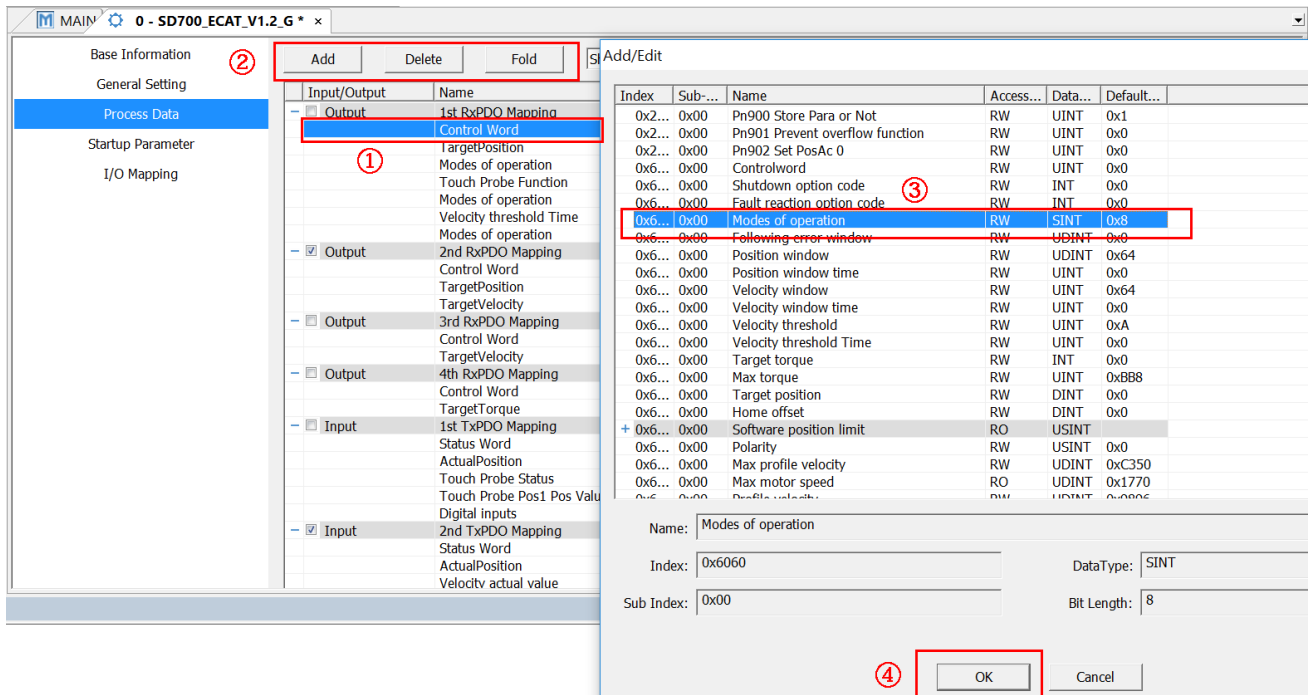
MAIN 0 - SD700_ECAT_V1.2_G * ×

Base Information
General Setting
Process Data
Startup Parameter
I/O Mapping

②
Add Delete Fold

| Input/Output | Name |
|---|---|
| Output | 1st RxPDO Mapping |
| | Control Word |
| | TargetPosition |
| | Modes of operation |
| | Touch Probe Function |
| | Modes of operation |
| | Velocity threshold Time |
| | Modes of operation |
| Output | 2nd RxPDO Mapping |
| | Control Word |
| | TargetPosition |
| | TargetVelocity |
| Output | 3rd RxPDO Mapping |
| | Control Word |
| | TargetVelocity |
| Output | 4th RxPDO Mapping |
| | Control Word |
| | TargetTorque |
| Input | 1st TxPDO Mapping |
| | Status Word |
| | ActualPosition |
| | Touch Probe Status |
| | Touch Probe Pos1 Pos Valu |
| | Digital inputs |
| Input | 2nd TxPDO Mapping |
| | Status Word |
| | ActualPosition |
| | Velocity actual value |

①

Add/Edit

| Index | Sub-... | Name | Access... | Data... | Default... |
|---|---|---|---|---|---|
| 0x2... | 0x00 | Pn900 Store Para or Not | RW | UINT | 0x1 |
| 0x2... | 0x00 | Pn901 Prevent overflow function | RW | UINT | 0x0 |
| 0x2... | 0x00 | Pn902 Set PosAc 0 | RW | UINT | 0x0 |
| 0x6... | 0x00 | Controlword | RW | UINT | 0x0 |
| 0x6... | 0x00 | Shutdown option code | RW | INT | 0x0 |
| 0x6... | 0x00 | Fault reaction option code | RW | INT | 0x0 |
| 0x6... | 0x00 | Modes of operation | RW | SINT | 0x8 |
| 0x6... | 0x00 | Following error window | RW | UDINT | 0x0 |
| 0x6... | 0x00 | Position window | RW | UDINT | 0x64 |
| 0x6... | 0x00 | Position window time | RW | UINT | 0x0 |
| 0x6... | 0x00 | Velocity window | RW | UINT | 0x64 |
| 0x6... | 0x00 | Velocity window time | RW | UINT | 0x0 |
| 0x6... | 0x00 | Velocity threshold | RW | UINT | 0xA |
| 0x6... | 0x00 | Velocity threshold Time | RW | UINT | 0x0 |
| 0x6... | 0x00 | Target torque | RW | INT | 0x0 |
| 0x6... | 0x00 | Max torque | RW | UINT | 0xBB8 |
| 0x6... | 0x00 | Target position | RW | DINT | 0x0 |
| 0x6... | 0x00 | Home offset | RW | DINT | 0x0 |
| + 0x6... | 0x00 | Software position limit | RO | USINT | |
| 0x6... | 0x00 | Polarity | RW | USINT | 0x0 |
| 0x6... | 0x00 | Max profile velocity | RW | UDINT | 0xC350 |
| 0x6... | 0x00 | Max motor speed | RO | UDINT | 0x1770 |

③

Name: Modes of operation
Index: 0x6060
DataType: SINT
Sub Index: 0x00
Bit Length: 8

④
OK Cancel